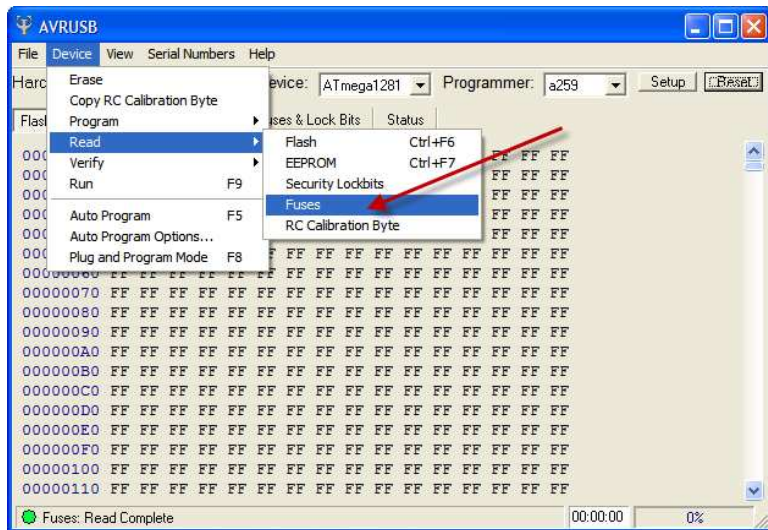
AVRUSB

File Device View Serial Numbers Help

Harc

Erase
Copy RC Calibration Byte
Program
Read
Verify
Run F9
Auto Program F5
Auto Program Options...
Plug and Program Mode F8

evice: ATmega1281 Programmer: a259 Setup Reset

Flasl uses & Lock Bits Status

Flash Ctrl+F6
EEPROM Ctrl+F7
Security Lockbits
Fuses
RC Calibration Byte

000 FF FF FF
000 FF FF FF
000 FF FF FF
000 FF FF FF
000 FF FF FF
000 FF FF FF
00000060 FF FF FF FF FF FF FF FF FF FF FF FF FF FF FF FF
00000070 FF FF FF FF FF FF FF FF FF FF FF FF FF FF FF FF
00000080 FF FF FF FF FF FF FF FF FF FF FF FF FF FF FF FF
00000090 FF FF FF FF FF FF FF FF FF FF FF FF FF FF FF FF
000000A0 FF FF FF FF FF FF FF FF FF FF FF FF FF FF FF FF
000000B0 FF FF FF FF FF FF FF FF FF FF FF FF FF FF FF FF
000000C0 FF FF FF FF FF FF FF FF FF FF FF FF FF FF FF FF
000000D0 FF FF FF FF FF FF FF FF FF FF FF FF FF FF FF FF
000000E0 FF FF FF FF FF FF FF FF FF FF FF FF FF FF FF FF
000000F0 FF FF FF FF FF FF FF FF FF FF FF FF FF FF FF FF
00000100 FF FF FF FF FF FF FF FF FF FF FF FF FF FF FF FF
00000110 FF FF FF FF FF FF FF FF FF FF FF FF FF FF FF FF

Fuses: Read Complete 00:00:00 0%